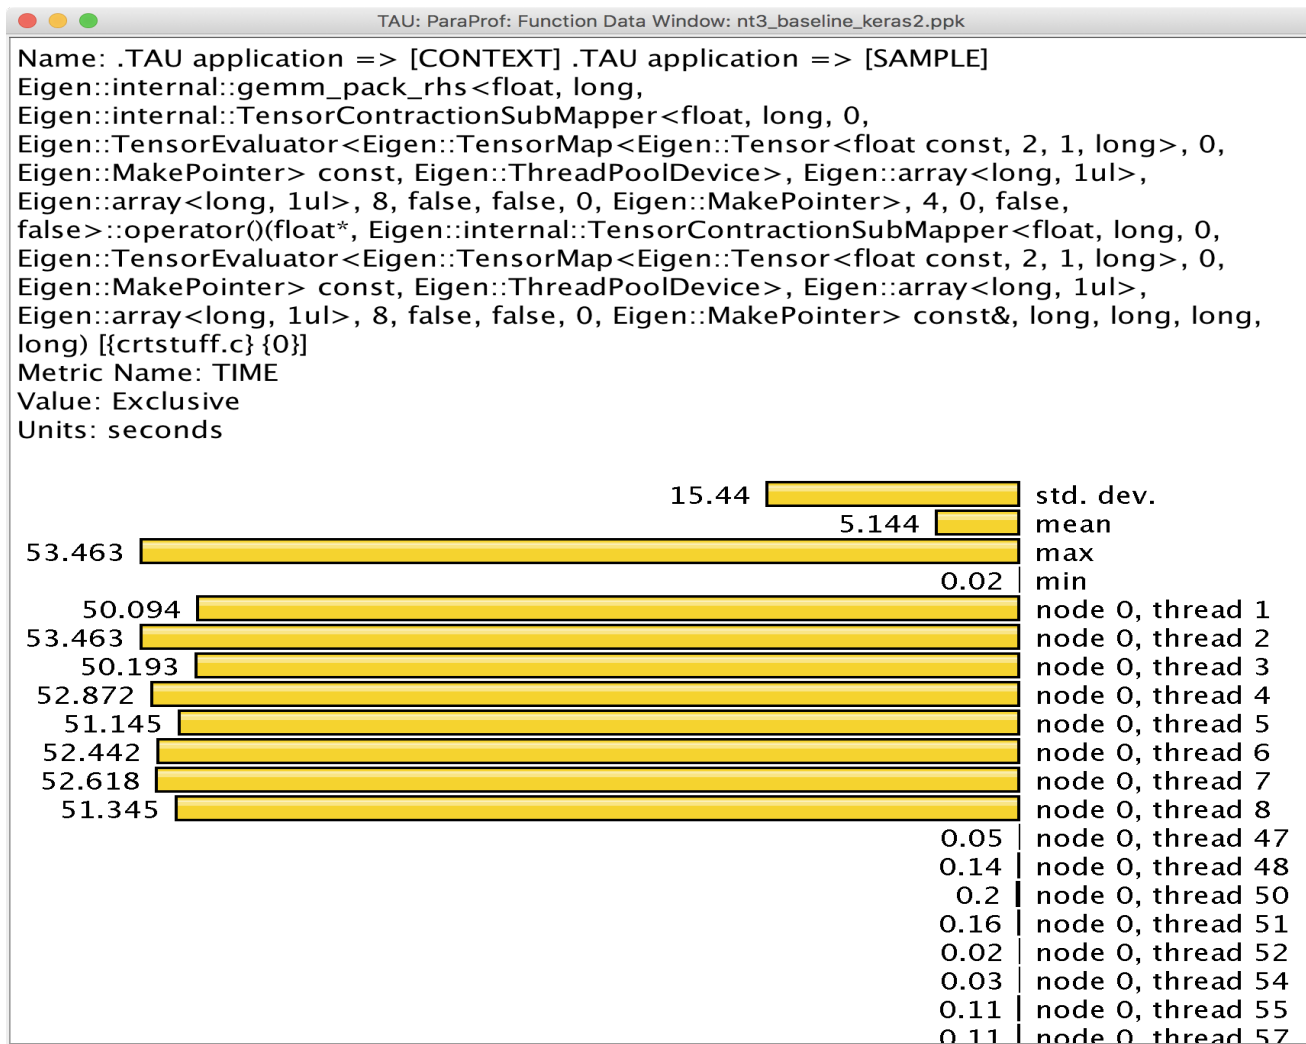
TAU: ParaProf: Function Data Window: nt3_baseline_keras2.ppk

Name: .TAU application => [CONTEXT] .TAU application => [SAMPLE] Eigen::internal::gemm_pack_rhs<float, long, Eigen::internal::TensorContractionSubMapper<float, long, 0, Eigen::TensorEvaluator<Eigen::TensorMap<Eigen::Tensor<float const, 2, 1, long>, 0, Eigen::MakePointer> const, Eigen::ThreadPoolDevice>, Eigen::array<long, 1ul>, Eigen::array<long, 1ul>, 8, false, false, 0, Eigen::MakePointer>, 4, 0, false, false>::operator()(float*, Eigen::internal::TensorContractionSubMapper<float, long, 0, Eigen::TensorEvaluator<Eigen::TensorMap<Eigen::Tensor<float const, 2, 1, long>, 0, Eigen::MakePointer> const, Eigen::ThreadPoolDevice>, Eigen::array<long, 1ul>, Eigen::array<long, 1ul>, 8, false, false, 0, Eigen::MakePointer> const&, long, long, long, long) [{crtstuff.c} {0}]
Metric Name: TIME
Value: Exclusive
Units: seconds

15.44 std. dev.
5.144 mean
53.463 max
0.02 min
50.094 node 0, thread 1
53.463 node 0, thread 2
50.193 node 0, thread 3
52.872 node 0, thread 4
51.145 node 0, thread 5
52.442 node 0, thread 6
52.618 node 0, thread 7
51.345 node 0, thread 8
0.05 node 0, thread 47
0.14 node 0, thread 48
0.2 node 0, thread 50
0.16 node 0, thread 51
0.02 node 0, thread 52
0.03 node 0, thread 54
0.11 node 0, thread 55
0.11 node 0, thread 57